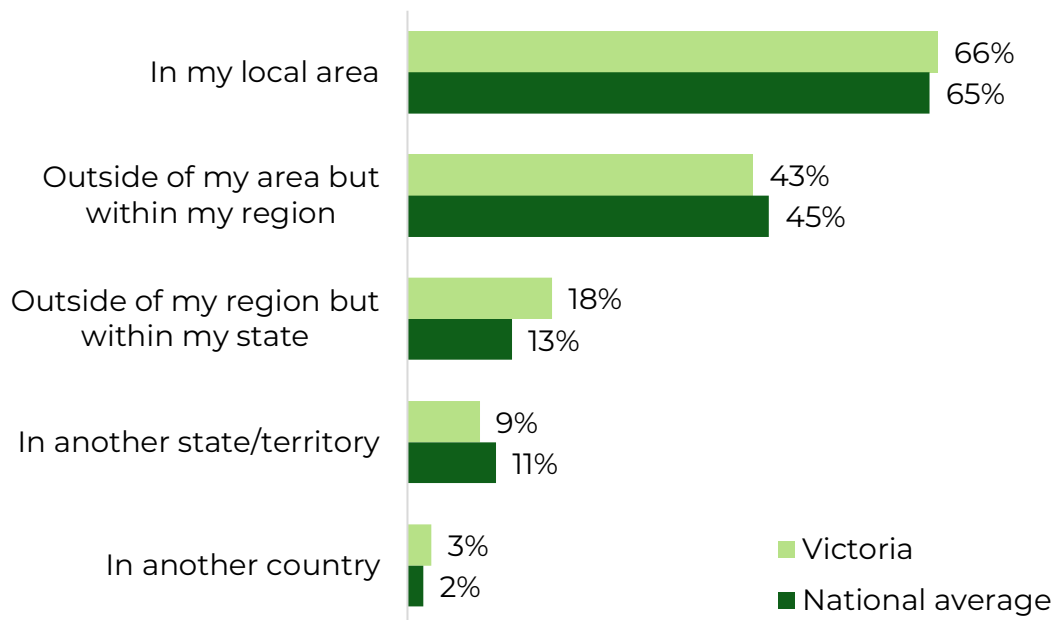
In my local area
66%
65%

Outside of my area but within my region
43%
45%

Outside of my region but within my state
18%
13%

In another state/territory
9%
11%

In another country
3%
2%

Victoria
National average